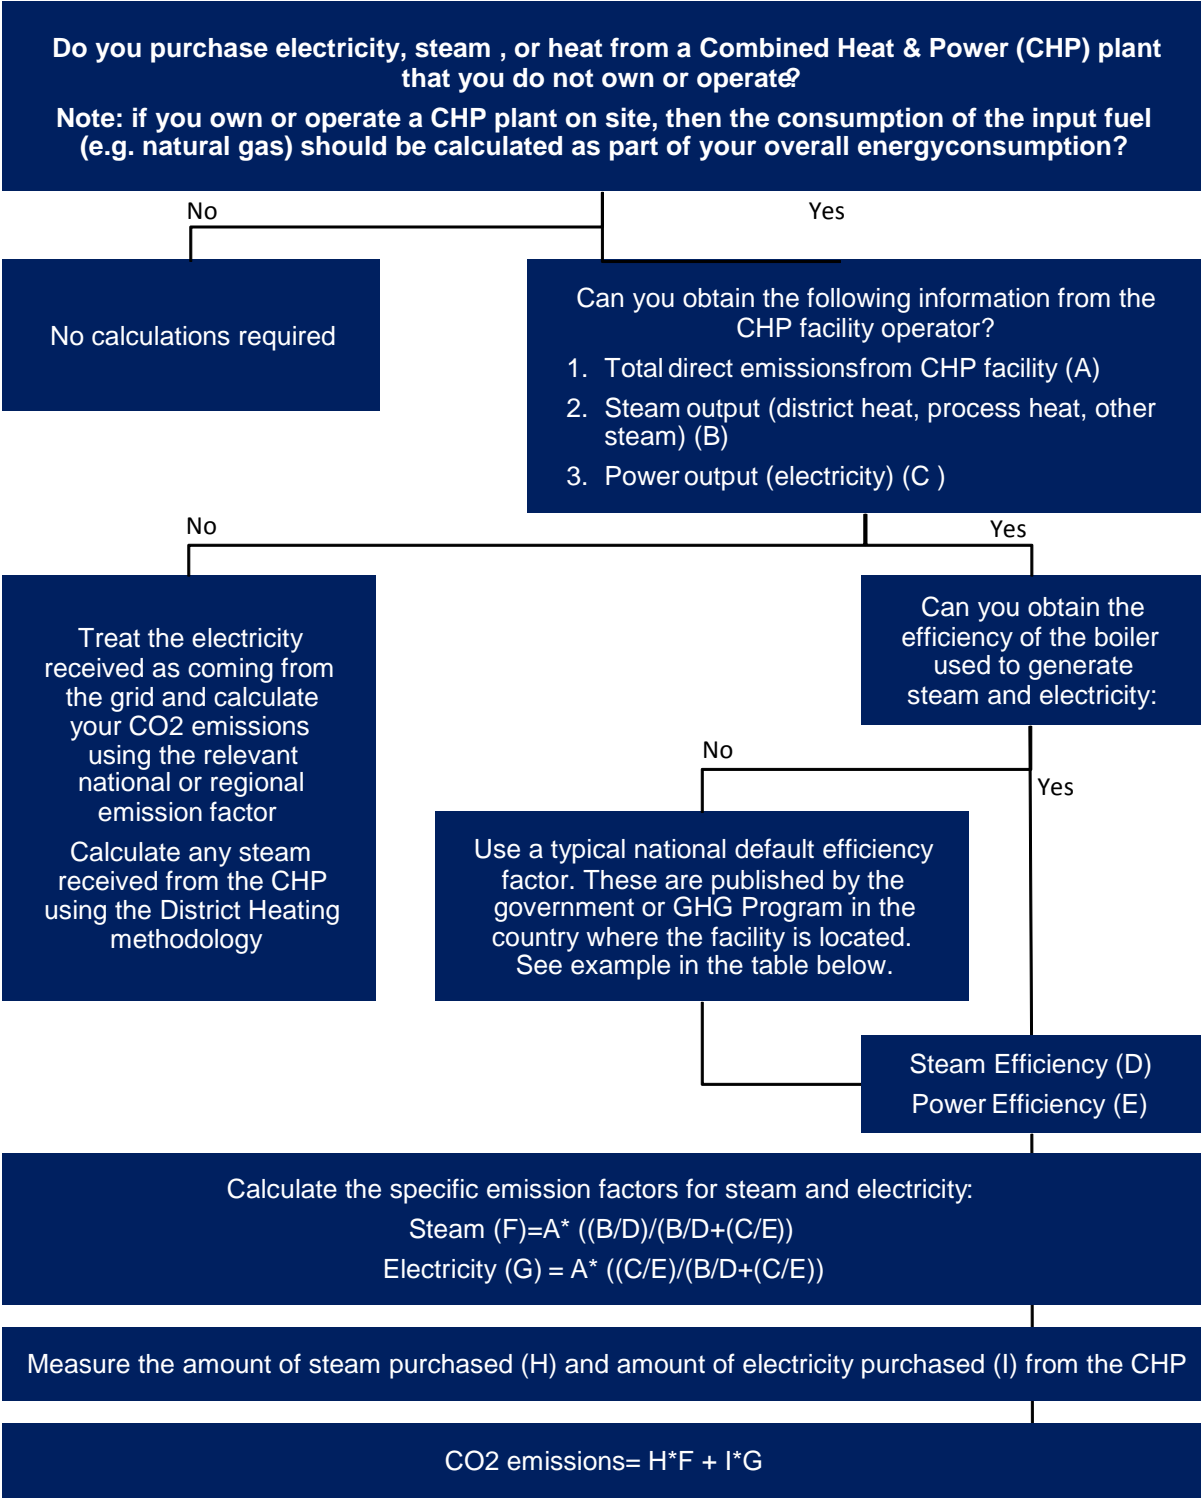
Do you purchase electricity, steam , or heat from a Combined Heat & Power (CHP) plant that you do not own or operate?

Note: if you own or operate a CHP plant on site, then the consumption of the input fuel (e.g. natural gas) should be calculated as part of your overall energyconsumption?

No

Yes

No calculations required

Can you obtain the following information from the CHP facility operator?

1. Total direct emissionsfrom CHP facility (A)
2. Steam output (district heat, process heat, other steam) (B)
3. Power output (electricity) (C )

No

Yes

Treat the electricity received as coming from the grid and calculate your CO2 emissions using the relevant national or regional emission factor

Calculate any steam received from the CHP using the District Heating methodology

Can you obtain the efficiency of the boiler used to generate steam and electricity:

No

Yes

Use a typical national default efficiency factor. These are published by the government or GHG Program in the country where the facility is located. See example in the table below.

Steam Efficiency (D)

Power Efficiency (E)

Calculate the specific emission factors for steam and electricity:

Steam (F)=A* ((B/D)/(B/D+(C/E))

Electricity (G) = A* ((C/E)/(B/D+(C/E))

Measure the amount of steam purchased (H) and amount of electricity purchased (I) from the CHP

CO2 emissions= H*F + I*G